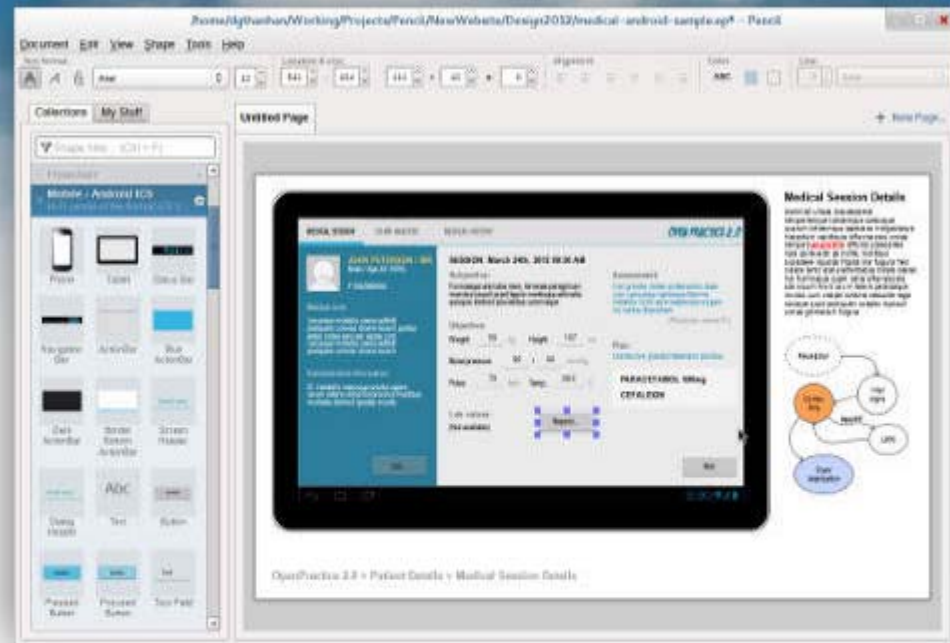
/home/dgthanhan/Working/Projects/Pencil/NewWebsite/Design2012/medical-android-sample.ep* - Pencil

Document Edit View Shape Tools Help

Arial

Collections My Stuff

Untitled Page

+ New Page...

Mobile - Android ICS

Phone Tablet Status Bar

Navigation Bar ActionBar Blue ActionBar

Dark ActionBar Bottom Button ActionBar Screen Header

Dialog Header Text Button

Pressed Button Pressed Button Text Field

JOHN PETERSON

SESSION: March 24th, 2012 09:30 AM

Subjective

Assessment

Objective

Weight Height

Blood pressure

Pulse Temp

Plan

PARACETAMOL 500mg

CEFALEXIN

Lab values

Report...

OPEN PRACTICE 2.0

Medical Session Details

OpenPractice 2.0 > Patient Details > Medical Session Details